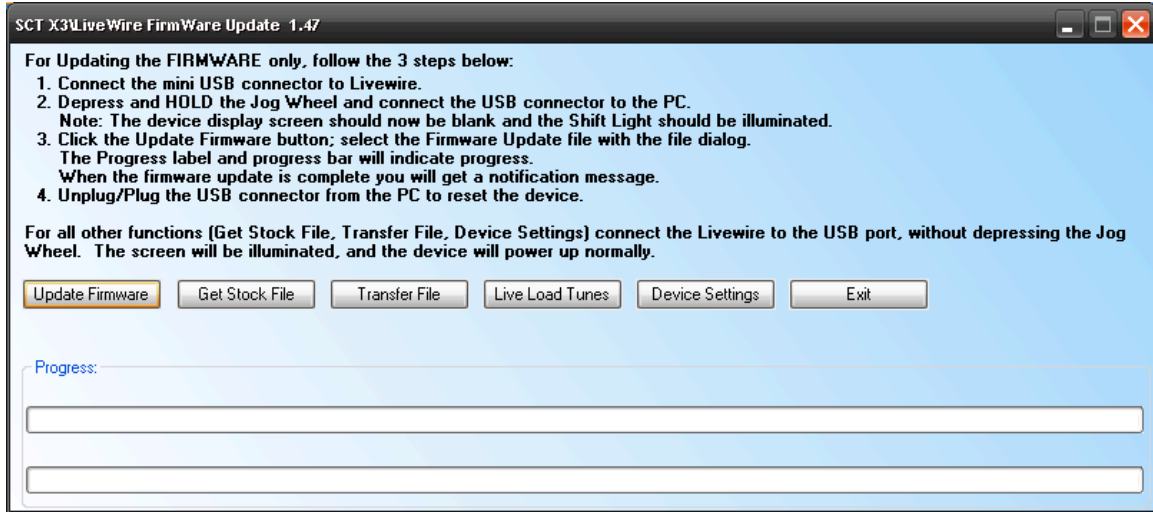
SCT X3\LiveWire FirmWare Update 1.47

For Updating the FIRMWARE only, follow the 3 steps below:
1. Connect the mini USB connector to Livewire.
2. Depress and HOLD the Jog Wheel and connect the USB connector to the PC.
Note: The device display screen should now be blank and the Shift Light should be illuminated.
3. Click the Update Firmware button; select the Firmware Update file with the file dialog.
The Progress label and progress bar will indicate progress.
When the firmware update is complete you will get a notification message.
4. Unplug/Plug the USB connector from the PC to reset the device.

For all other functions (Get Stock File, Transfer File, Device Settings) connect the Livewire to the USB port, without depressing the Jog Wheel. The screen will be illuminated, and the device will power up normally.

Update Firmware
Get Stock File
Transfer File
Live Load Tunes
Device Settings
Exit

Progress: